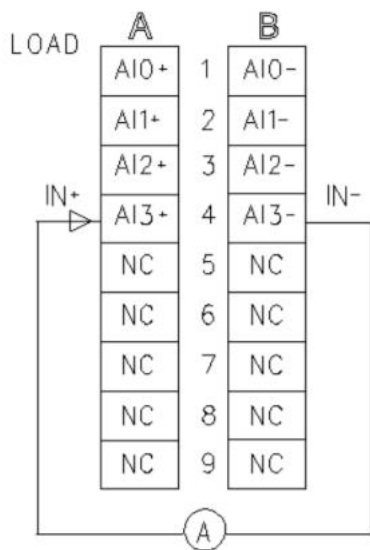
LOAD

| A | | B |
|---|---|---|
| AI0+ | 1 | AI0- |
| AI1+ | 2 | AI1- |
| AI2+ | 3 | AI2- |
| AI3+ | 4 | AI3- |
| NC | 5 | NC |
| NC | 6 | NC |
| NC | 7 | NC |
| NC | 8 | NC |
| NC | 9 | NC |

IN+

IN-

A